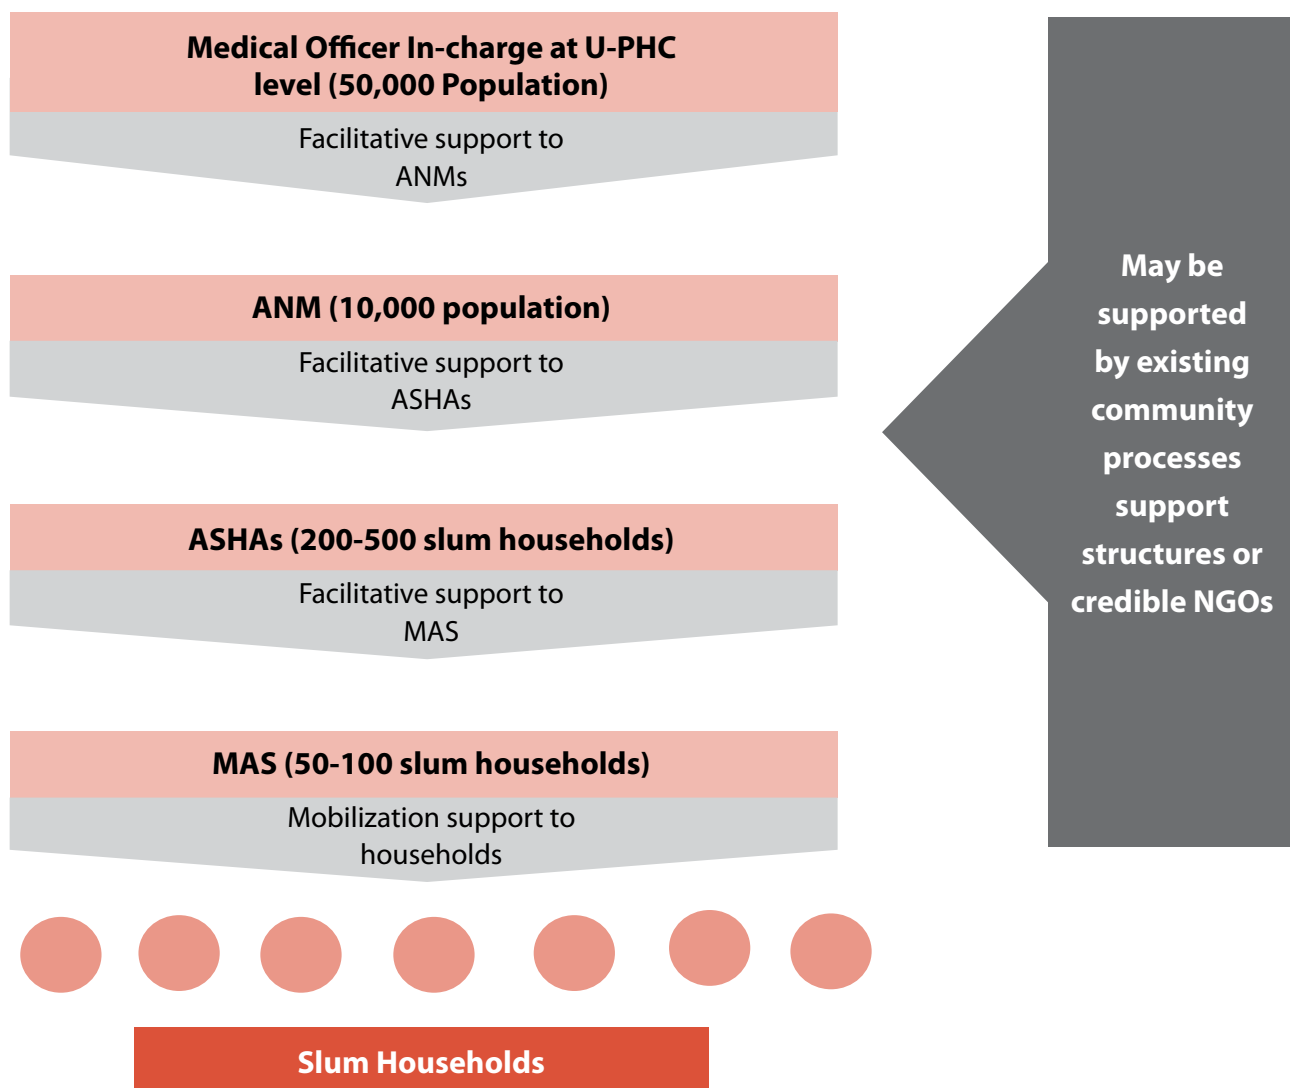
Medical Officer In-charge at U-PHC level (50,000 Population)

Facilitative support to ANMs

ANM (10,000 population)

Facilitative support to ASHAs

ASHAs (200-500 slum households)

Facilitative support to MAS

MAS (50-100 slum households)

Mobilization support to households

Slum Households

May be supported by existing community processes support structures or credible NGOs